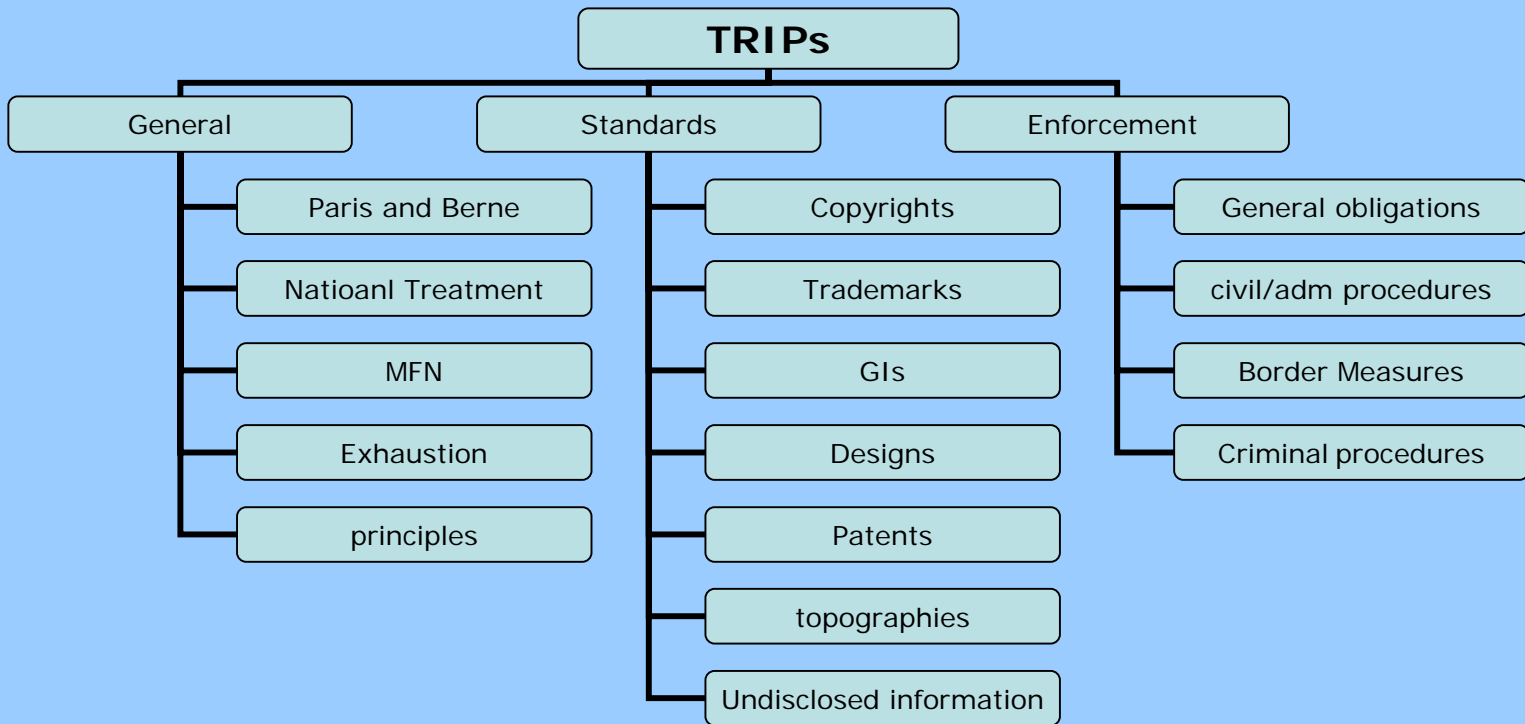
TRIPs

General

Paris and Berne

Natioanl Treatment

MFN

Exhaustion

principles

Standards

Copyrights

Trademarks

GIs

Designs

Patents

topographies

Undisclosed information

Enforcement

General obligations

civil/adm procedures

Border Measures

Criminal procedures